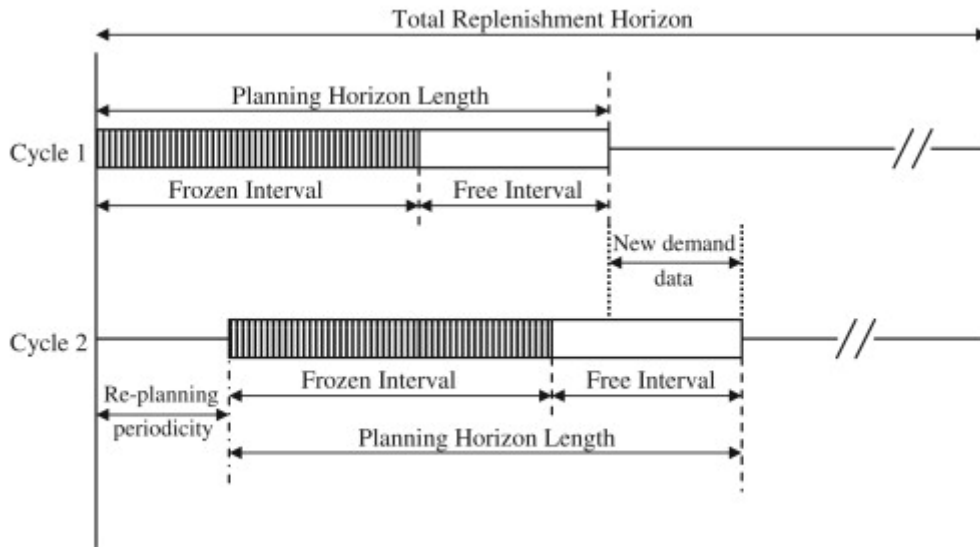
Total Replenishment Horizon

Planning Horizon Length

Cycle 1

Frozen Interval

Free Interval

New demand data

Cycle 2

Frozen Interval

Free Interval

Re-planning periodicity

Planning Horizon Length